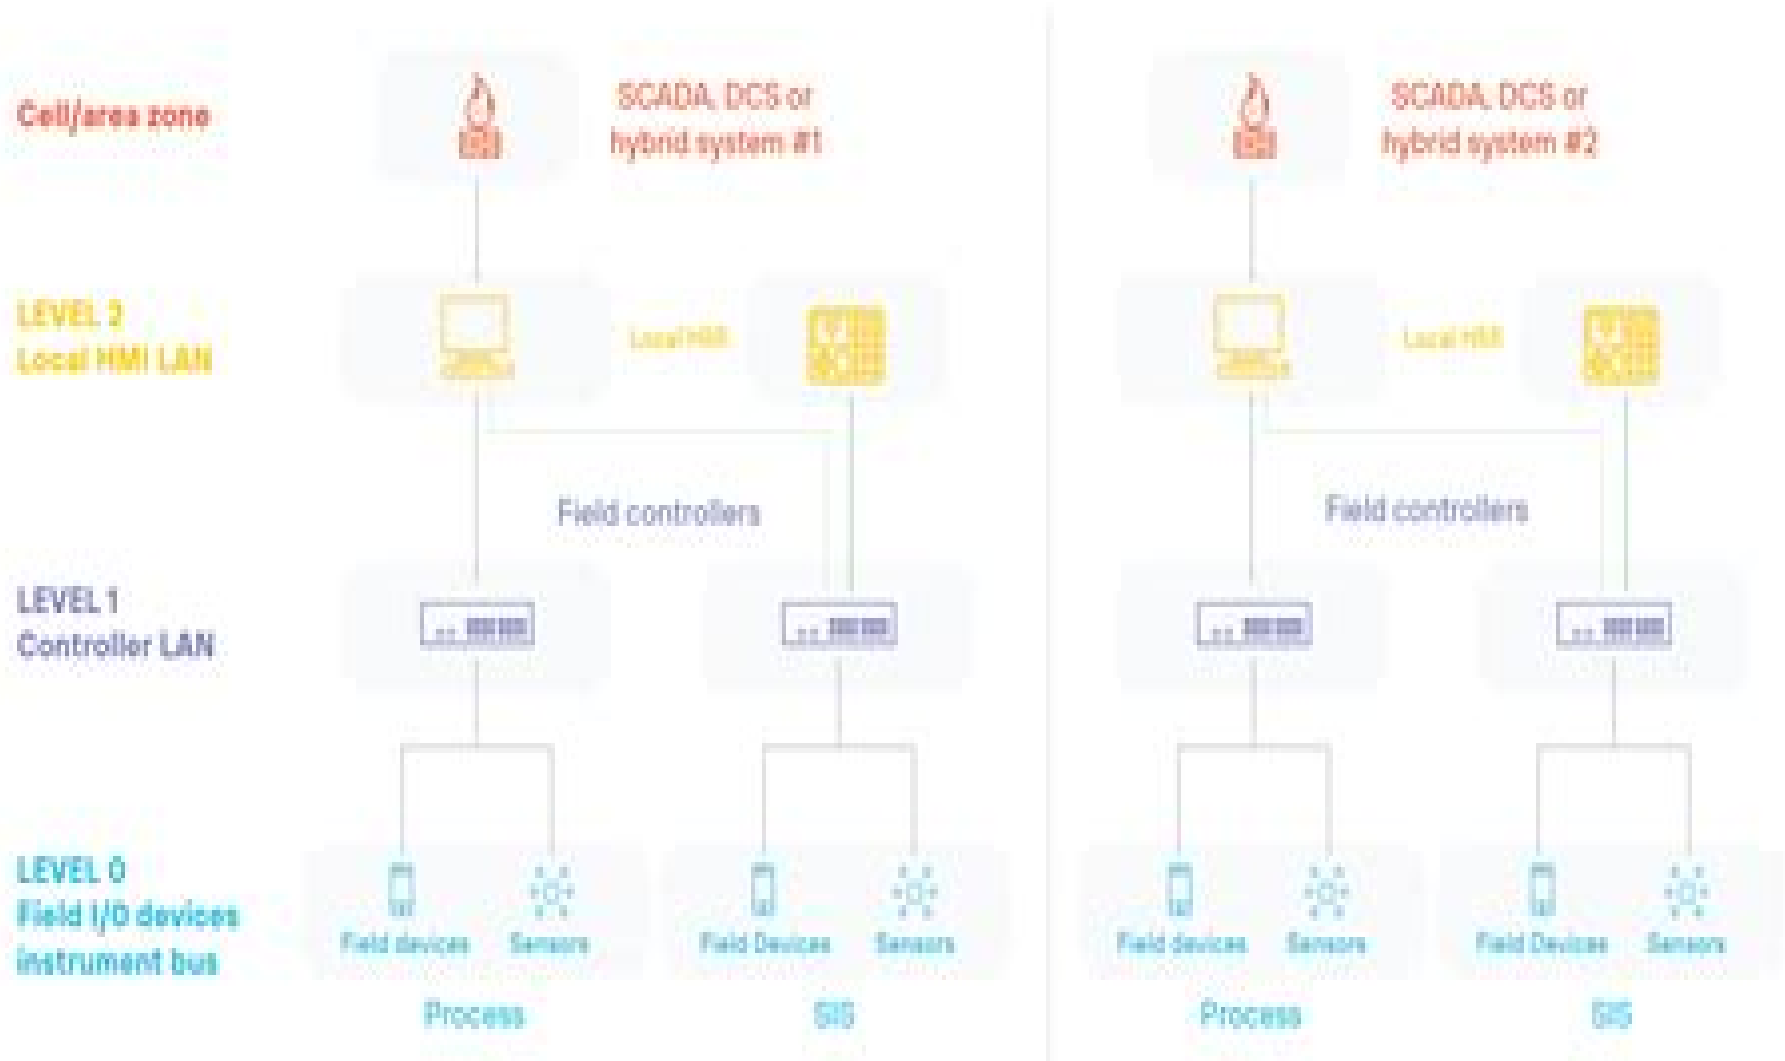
Cell/area zone

SCADA, DCS or hybrid system #1

SCADA, DCS or hybrid system #2

LEVEL 2
Local HMI LAN

Local HMI

Local HMI

Field controllers

Field controllers

LEVEL 1
Controller LAN

LEVEL 0
Field I/O devices instrument bus

Field devices

Sensors

Field Devices

Sensors

Field devices

Sensors

Field Devices

Sensors

Process

SIS

Process

SIS